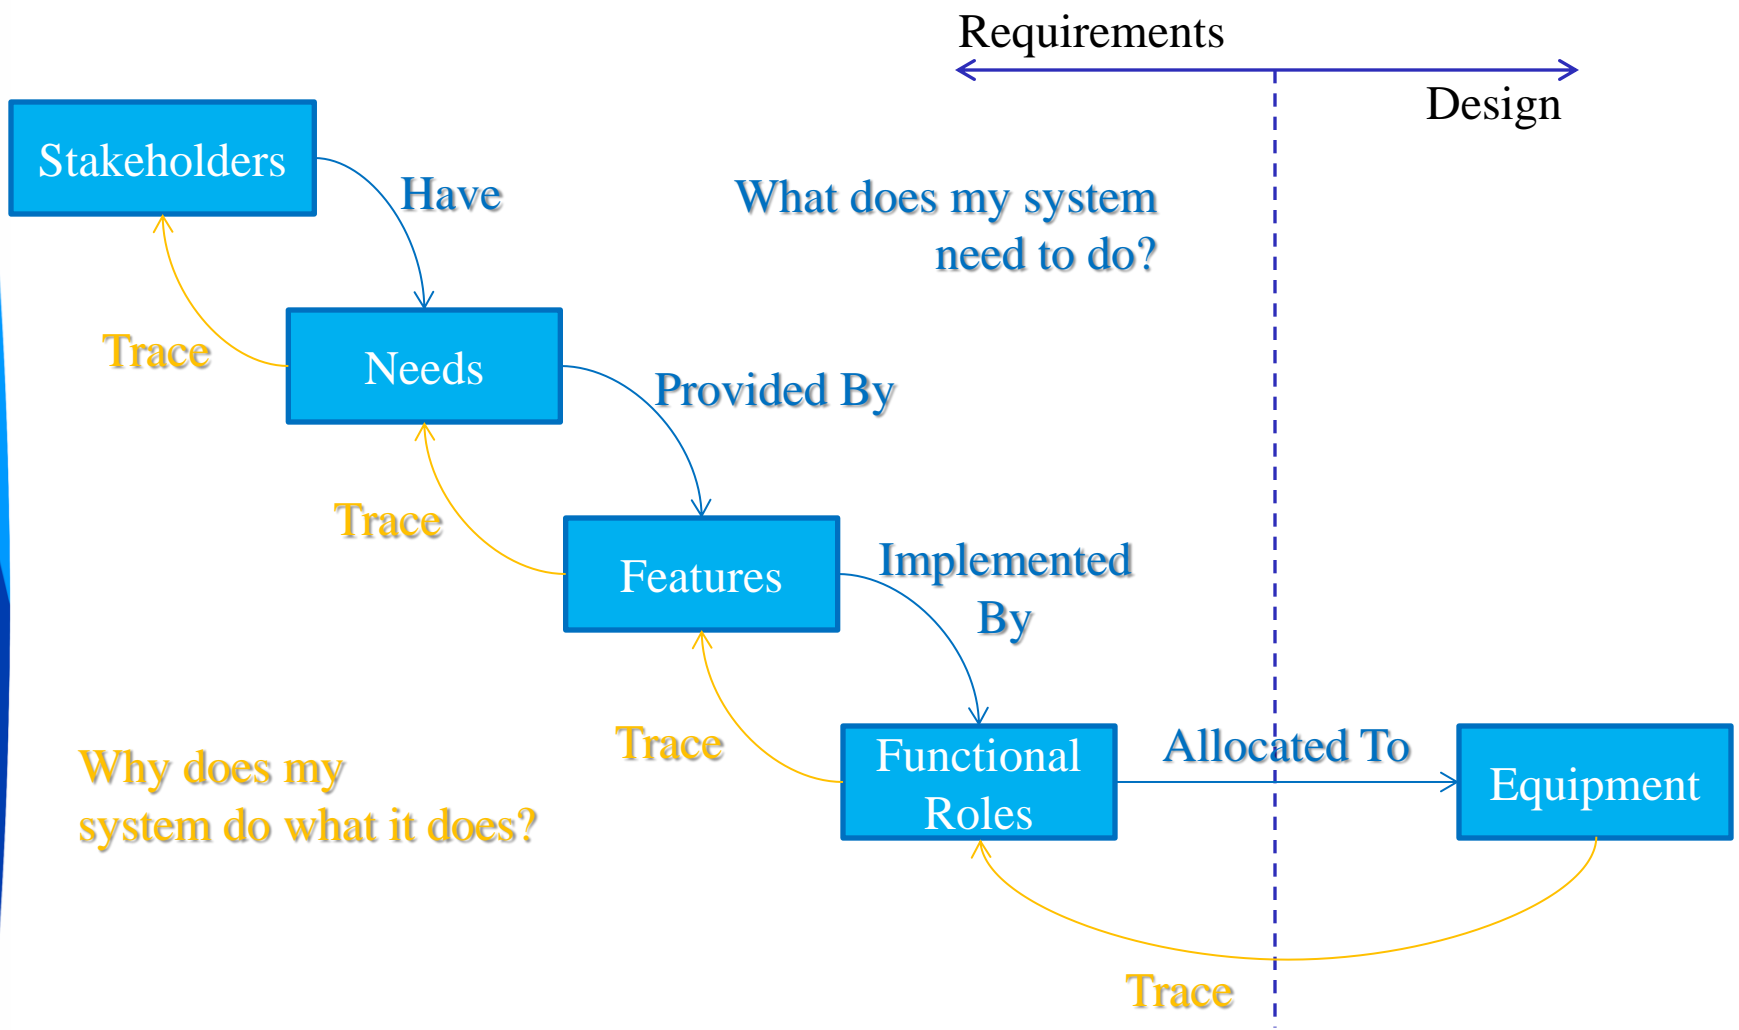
Requirements

Design

Stakeholders

Have

What does my system need to do?

Trace

Needs

Provided By

Trace

Features

Implemented By

Trace

Functional Roles

Allocated To

Equipment

Why does my system do what it does?

Trace